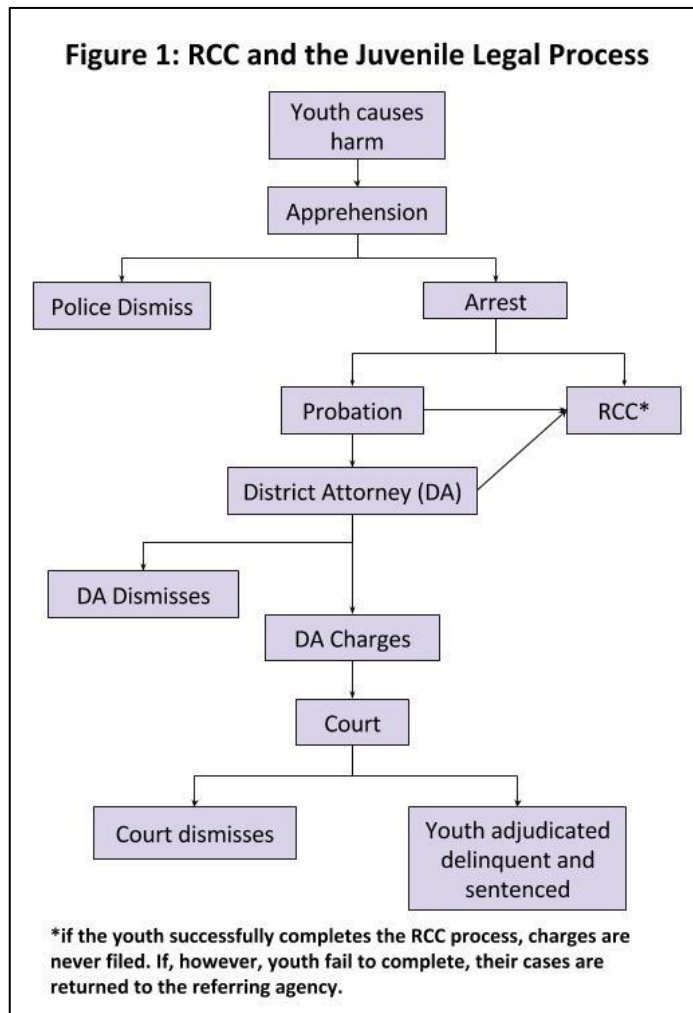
Figure 1: RCC and the Juvenile Legal Process

Youth causes harm

Apprehension

Police Dismiss

Arrest

Probation

RCC*

District Attorney (DA)

DA Dismisses

DA Charges

Court

Court dismisses

Youth adjudicated delinquent and sentenced

*if the youth successfully completes the RCC process, charges are never filed. If, however, youth fail to complete, their cases are returned to the referring agency.